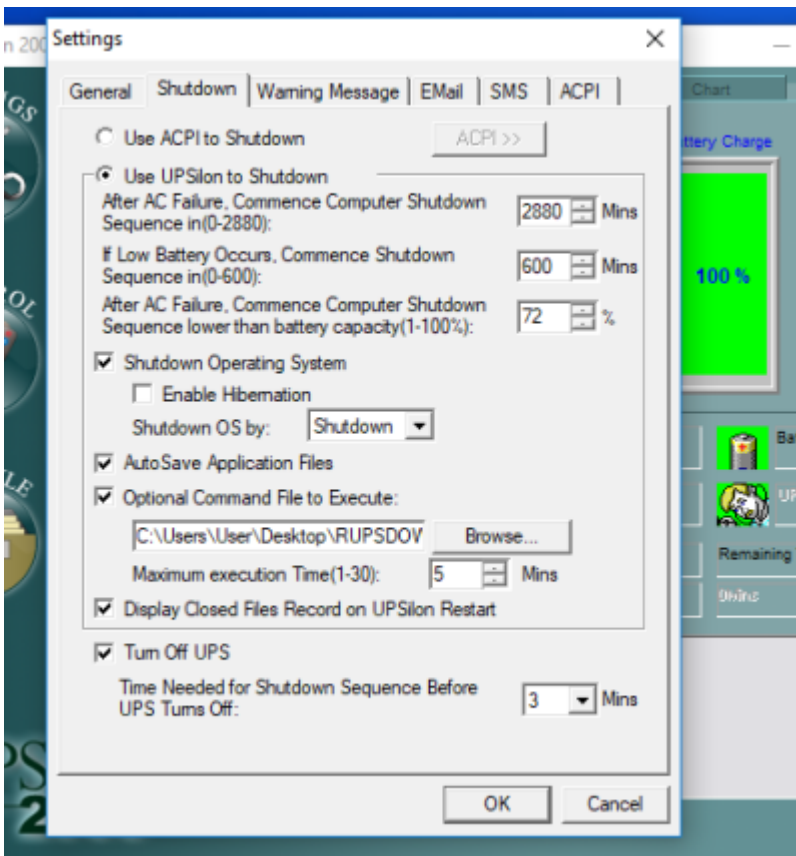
n 200 Settings

×

General | Shutdown | Warning Message | EMail | SMS | ACPI

Use ACPI to Shutdown

ACPI >>

Use UPSilon to Shutdown

After AC Failure, Commence Computer Shutdown Sequence in(0-2880): 2880 Mins

If Low Battery Occurs, Commence Shutdown Sequence in(0-600): 600 Mins

After AC Failure, Commence Computer Shutdown Sequence lower than battery capacity(1-100%): 72 %

Shutdown Operating System

Enable Hibernation

Shutdown OS by: Shutdown

AutoSave Application Files

Optional Command File to Execute:

C:\Users\User\Desktop\RUPSDOV

Browse...

Maximum execution Time(1-30): 5 Mins

Display Closed Files Record on UPSilon Restart

Turn Off UPS

Time Needed for Shutdown Sequence Before UPS Turns Off: 3 Mins

OK

Cancel

Chart

ttery Charge

100 %

Ba

UP

Remaining

0mins

GS

OL

LE

PS

2